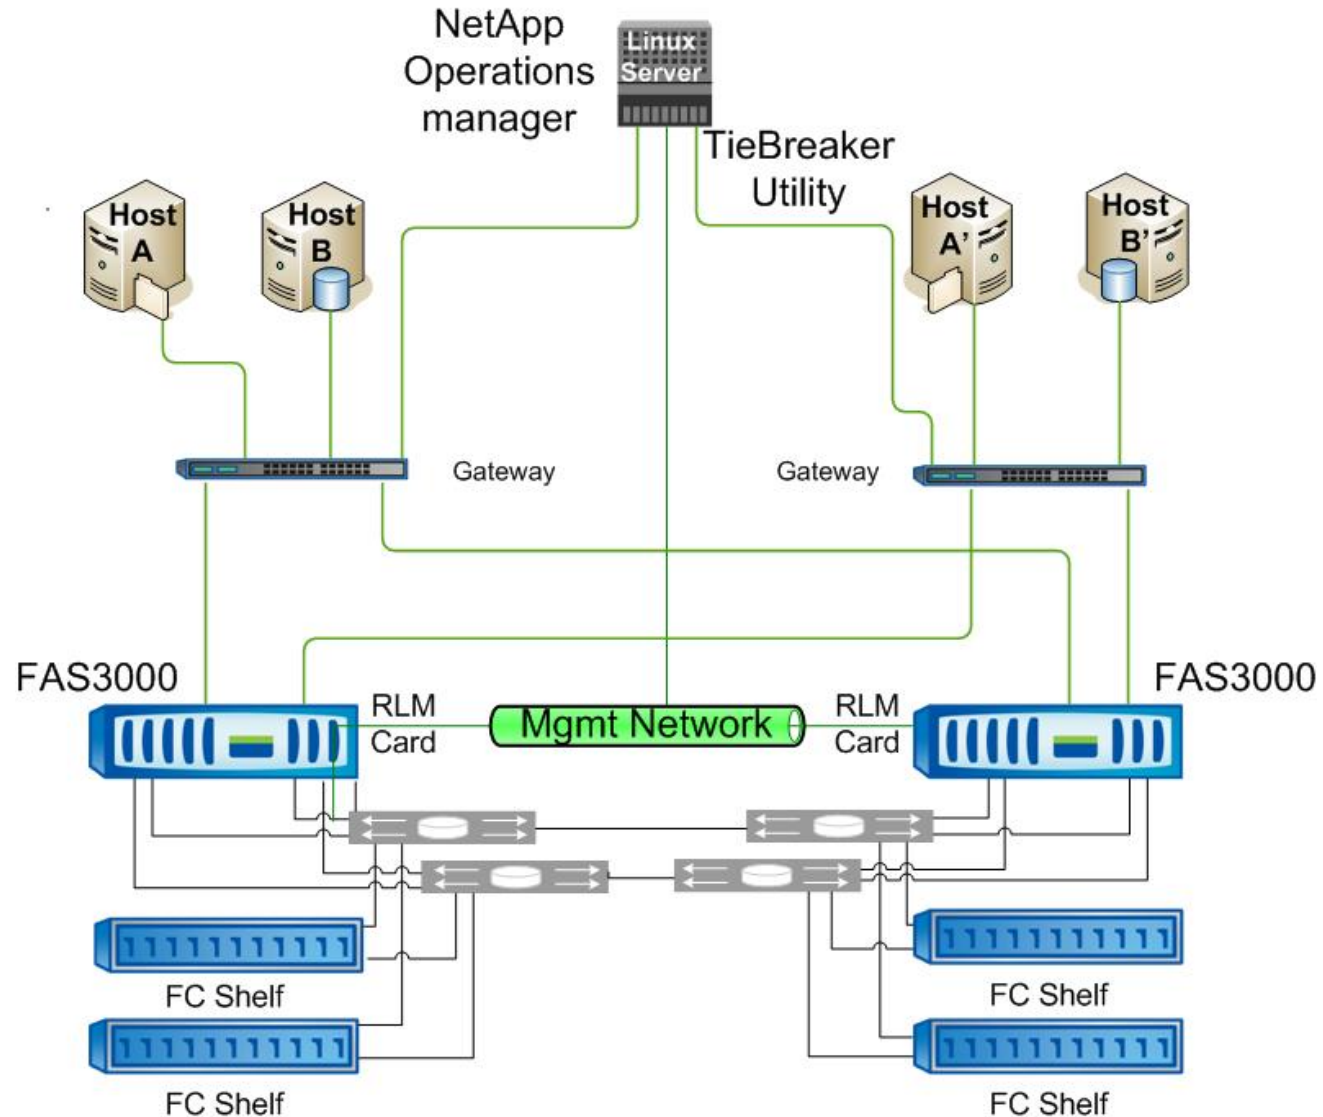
NetApp Operations manager

Linux Server

TieBreaker Utility

Host A

Host B

Host A'

Host B'

Gateway

Gateway

FAS3000

FAS3000

RLM Card

Mgmt Network

RLM Card

FC Shelf

FC Shelf

FC Shelf

FC Shelf